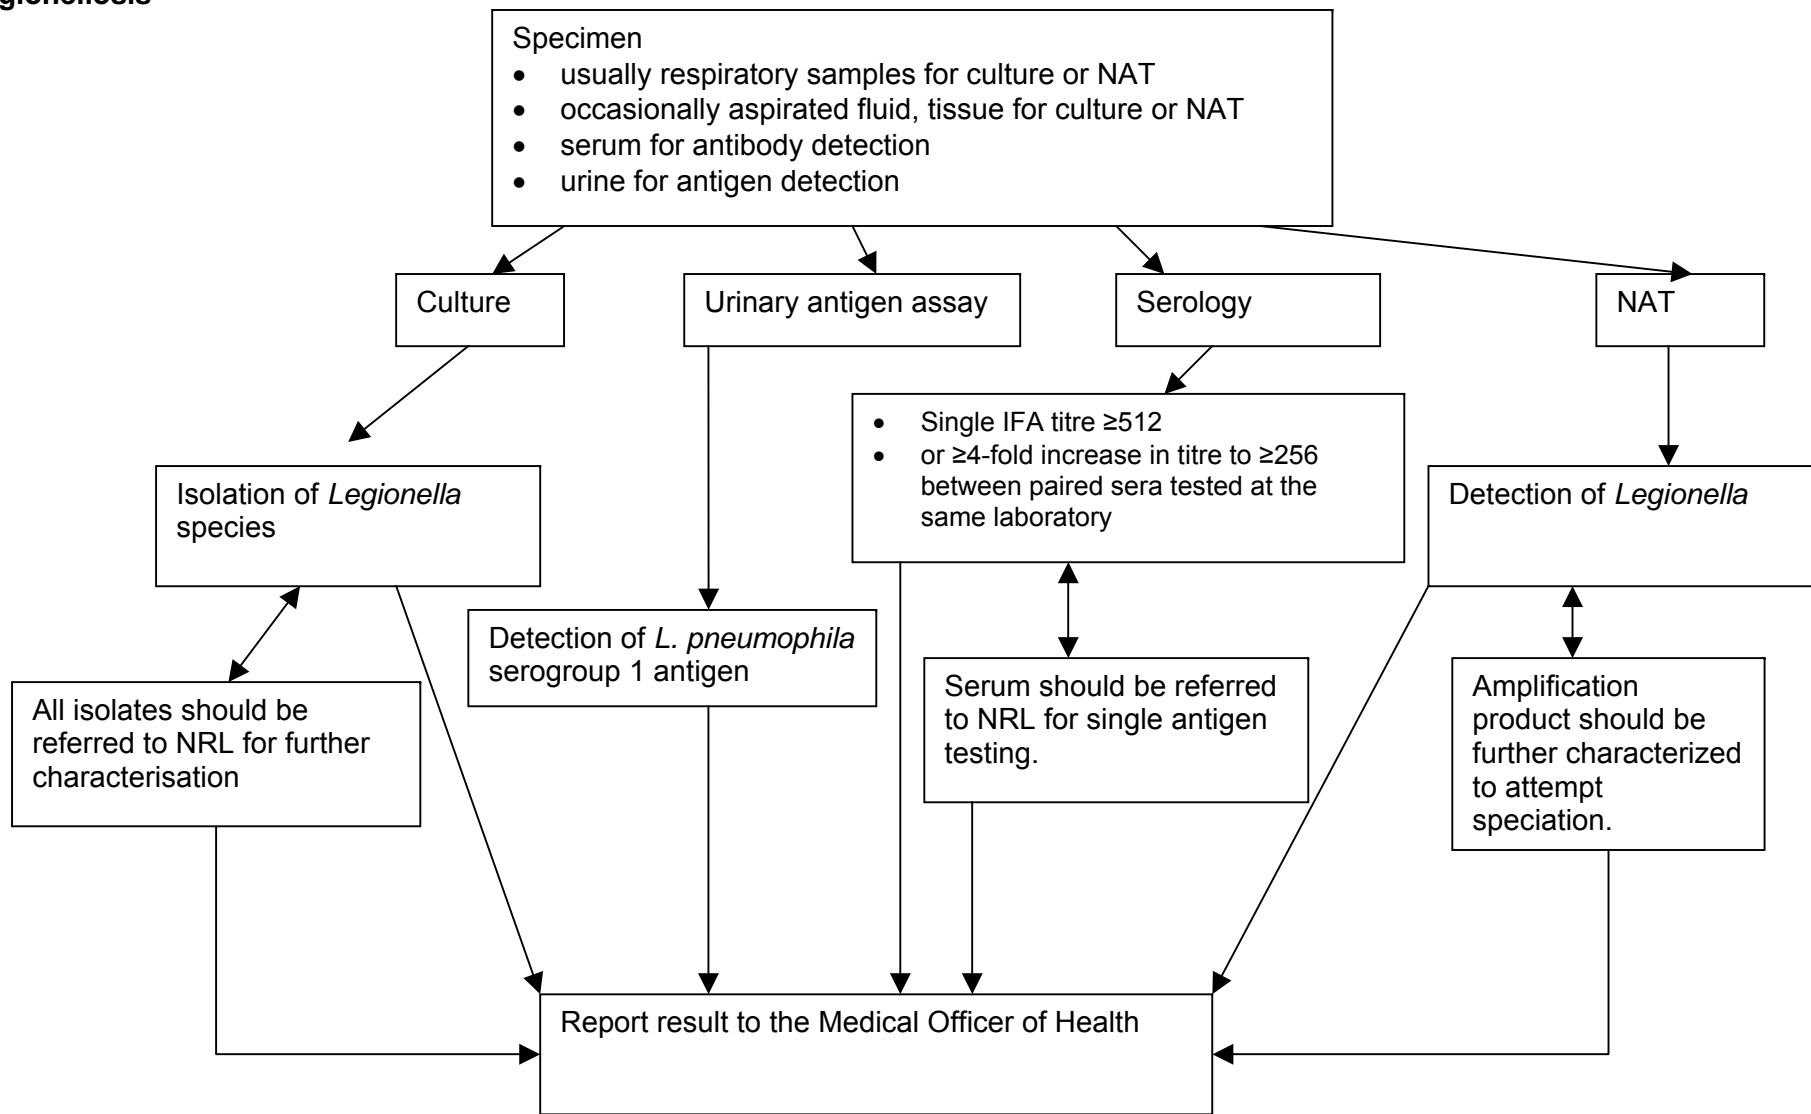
gionellosis

Specimen
- usually respiratory samples for culture or NAT
- occasionally aspirated fluid, tissue for culture or NAT
- serum for antibody detection
- urine for antigen detection

Culture

Urinary antigen assay

Serology

NAT

Isolation of *Legionella* species

Detection of *L. pneumophila* serogroup 1 antigen

- Single IFA titre ≥512
- or ≥4-fold increase in titre to ≥256 between paired sera tested at the same laboratory

Detection of *Legionella*

All isolates should be referred to NRL for further characterisation

Serum should be referred to NRL for single antigen testing.

Amplification product should be further characterized to attempt speciation.

Report result to the Medical Officer of Health